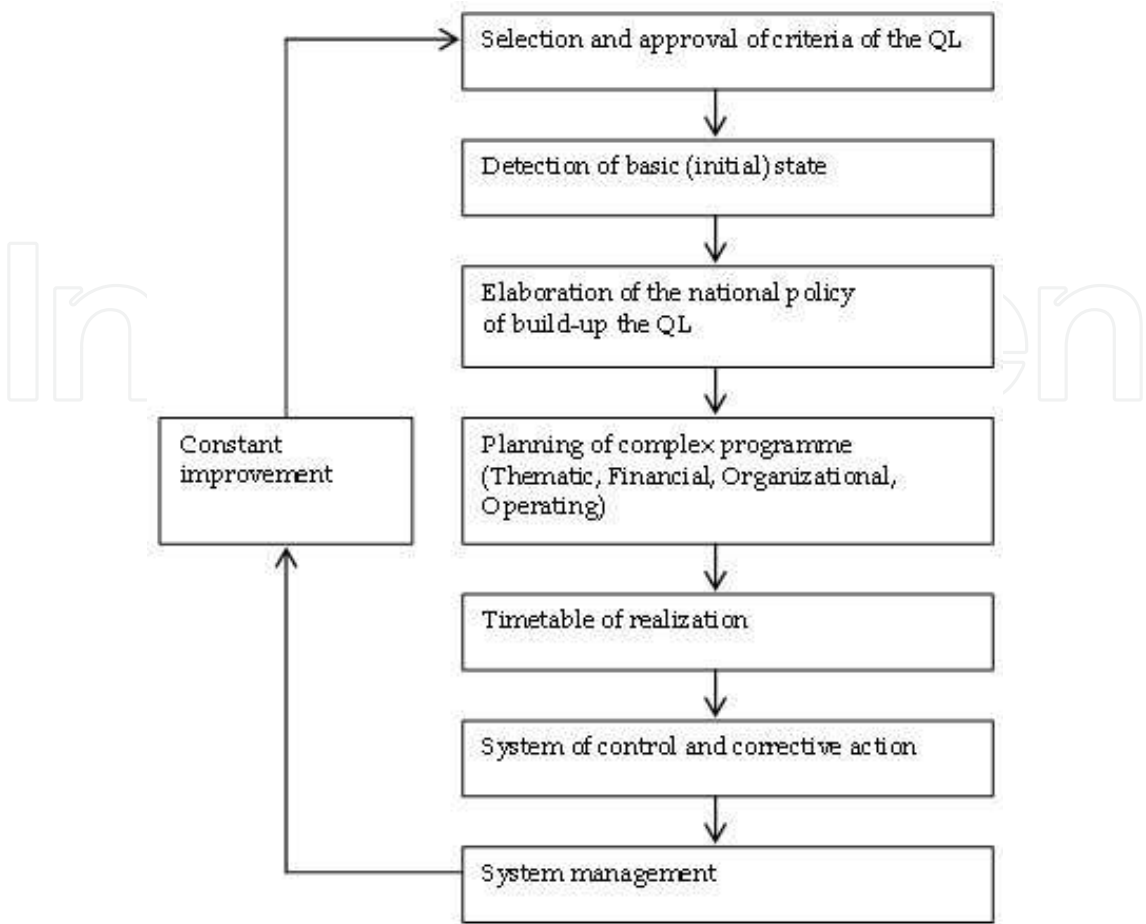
Selection and approval of criteria of the QL

Detection of basic (initial) state

Elaboration of the national policy of build-up the QL

Constant improvement

Planning of complex programme (Thematic, Financial, Organizational, Operating)

Timetable of realization

System of control and corrective action

System management